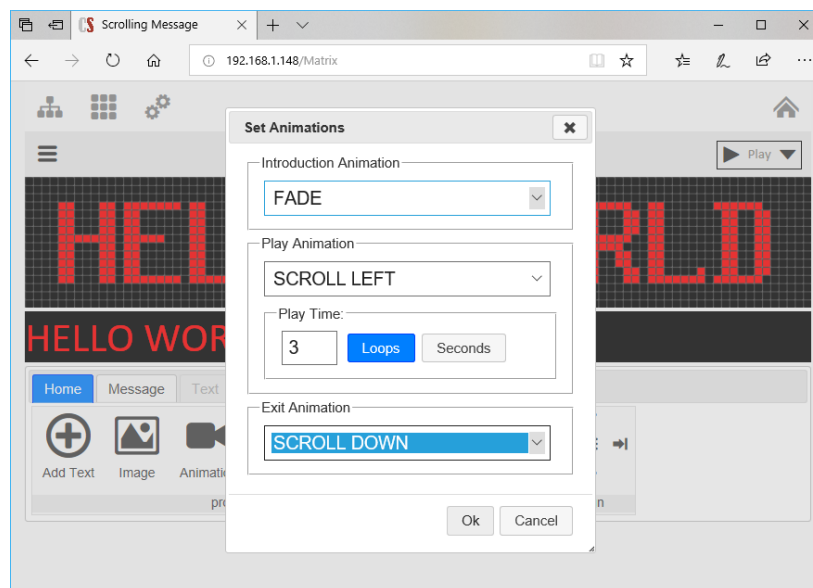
Scrolling Message

192.168.1.148/Matrix

Play

HEL RLD

HELLO WOR

Home Message Text

Add Text Image Animati

pro n

Set Animations

Introduction Animation

FADE

Play Animation

SCROLL LEFT

Play Time:

3 Loops Seconds

Exit Animation

SCROLL DOWN

Ok Cancel